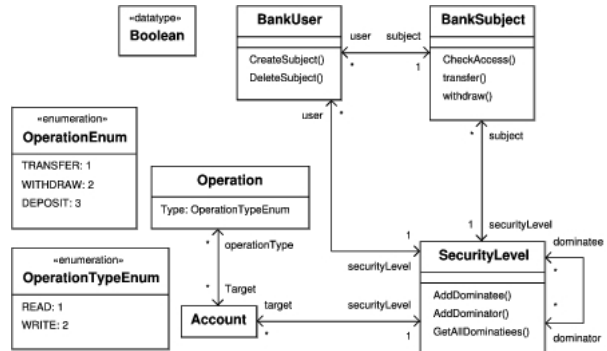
«datatype»
Boolean

BankUser
CreateSubject()
DeleteSubject()

user
subject
*
1

BankSubject
CheckAccess()
transfer()
withdraw()

«enumeration»
OperationEnum
TRANSFER: 1
WITHDRAW: 2
DEPOSIT: 3

user
*

*
subject

Operation
Type: OperationTypeEnum

1
securityLevel

*
operationType

1

«enumeration»
OperationTypeEnum
READ: 1
WRITE: 2

*
Target

securityLevel

SecurityLevel
AddDominatee()
AddDominator()
GetAllDominatiees()

dominatee
*
*
dominator

Account

target
*

securityLevel
1